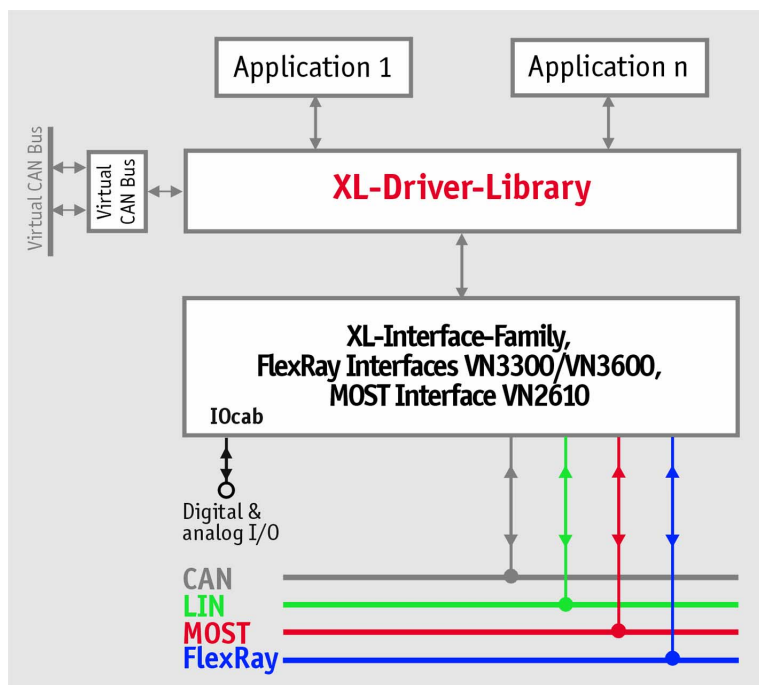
Application 1

Application n

Virtual CAN Bus

Virtual CAN Bus

XL-Driver-Library

XL-Interface-Family, FlexRay Interfaces VN3300/VN3600, MOST Interface VN2610

IOcab

Digital & analog I/O

CAN

LIN

MOST

FlexRay